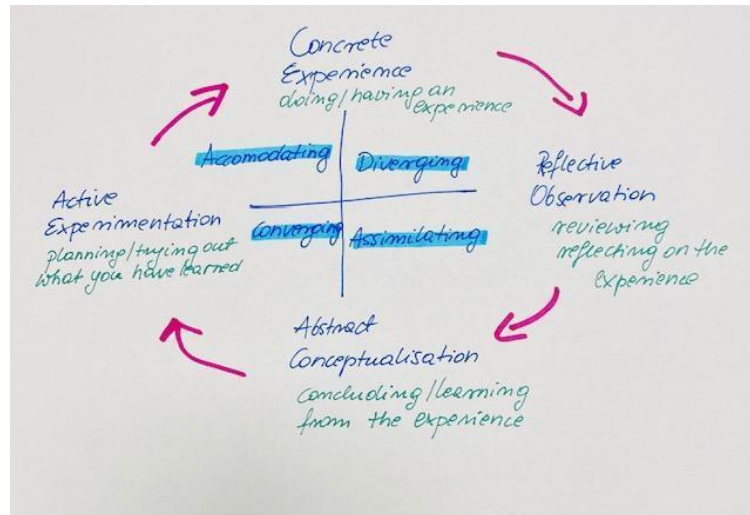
Concrete Experience
doing/having an experience

Accomodating
Diverging
Converging
Assimilating

Reflective Observation
reviewing reflecting on the experience

Abstract Conceptualisation
concluding/learning from the experience

Active Experimentation
planning/trying out what you have learned